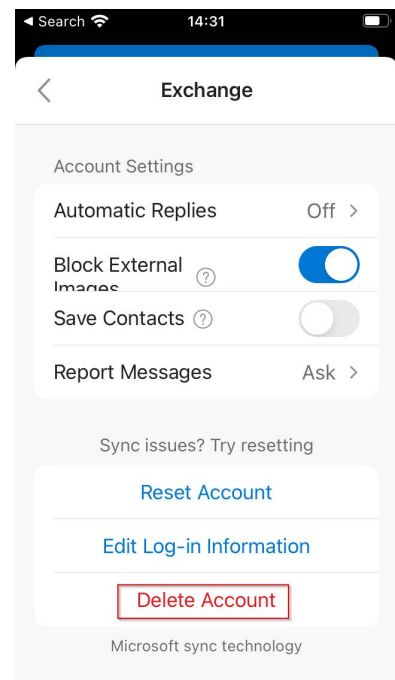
◂ Search 14:31

Exchange

Account Settings

Automatic Replies Off >

Block External Images ?

Save Contacts ?

Report Messages Ask >

Sync issues? Try resetting

Reset Account

Edit Log-in Information

Delete Account

Microsoft sync technology